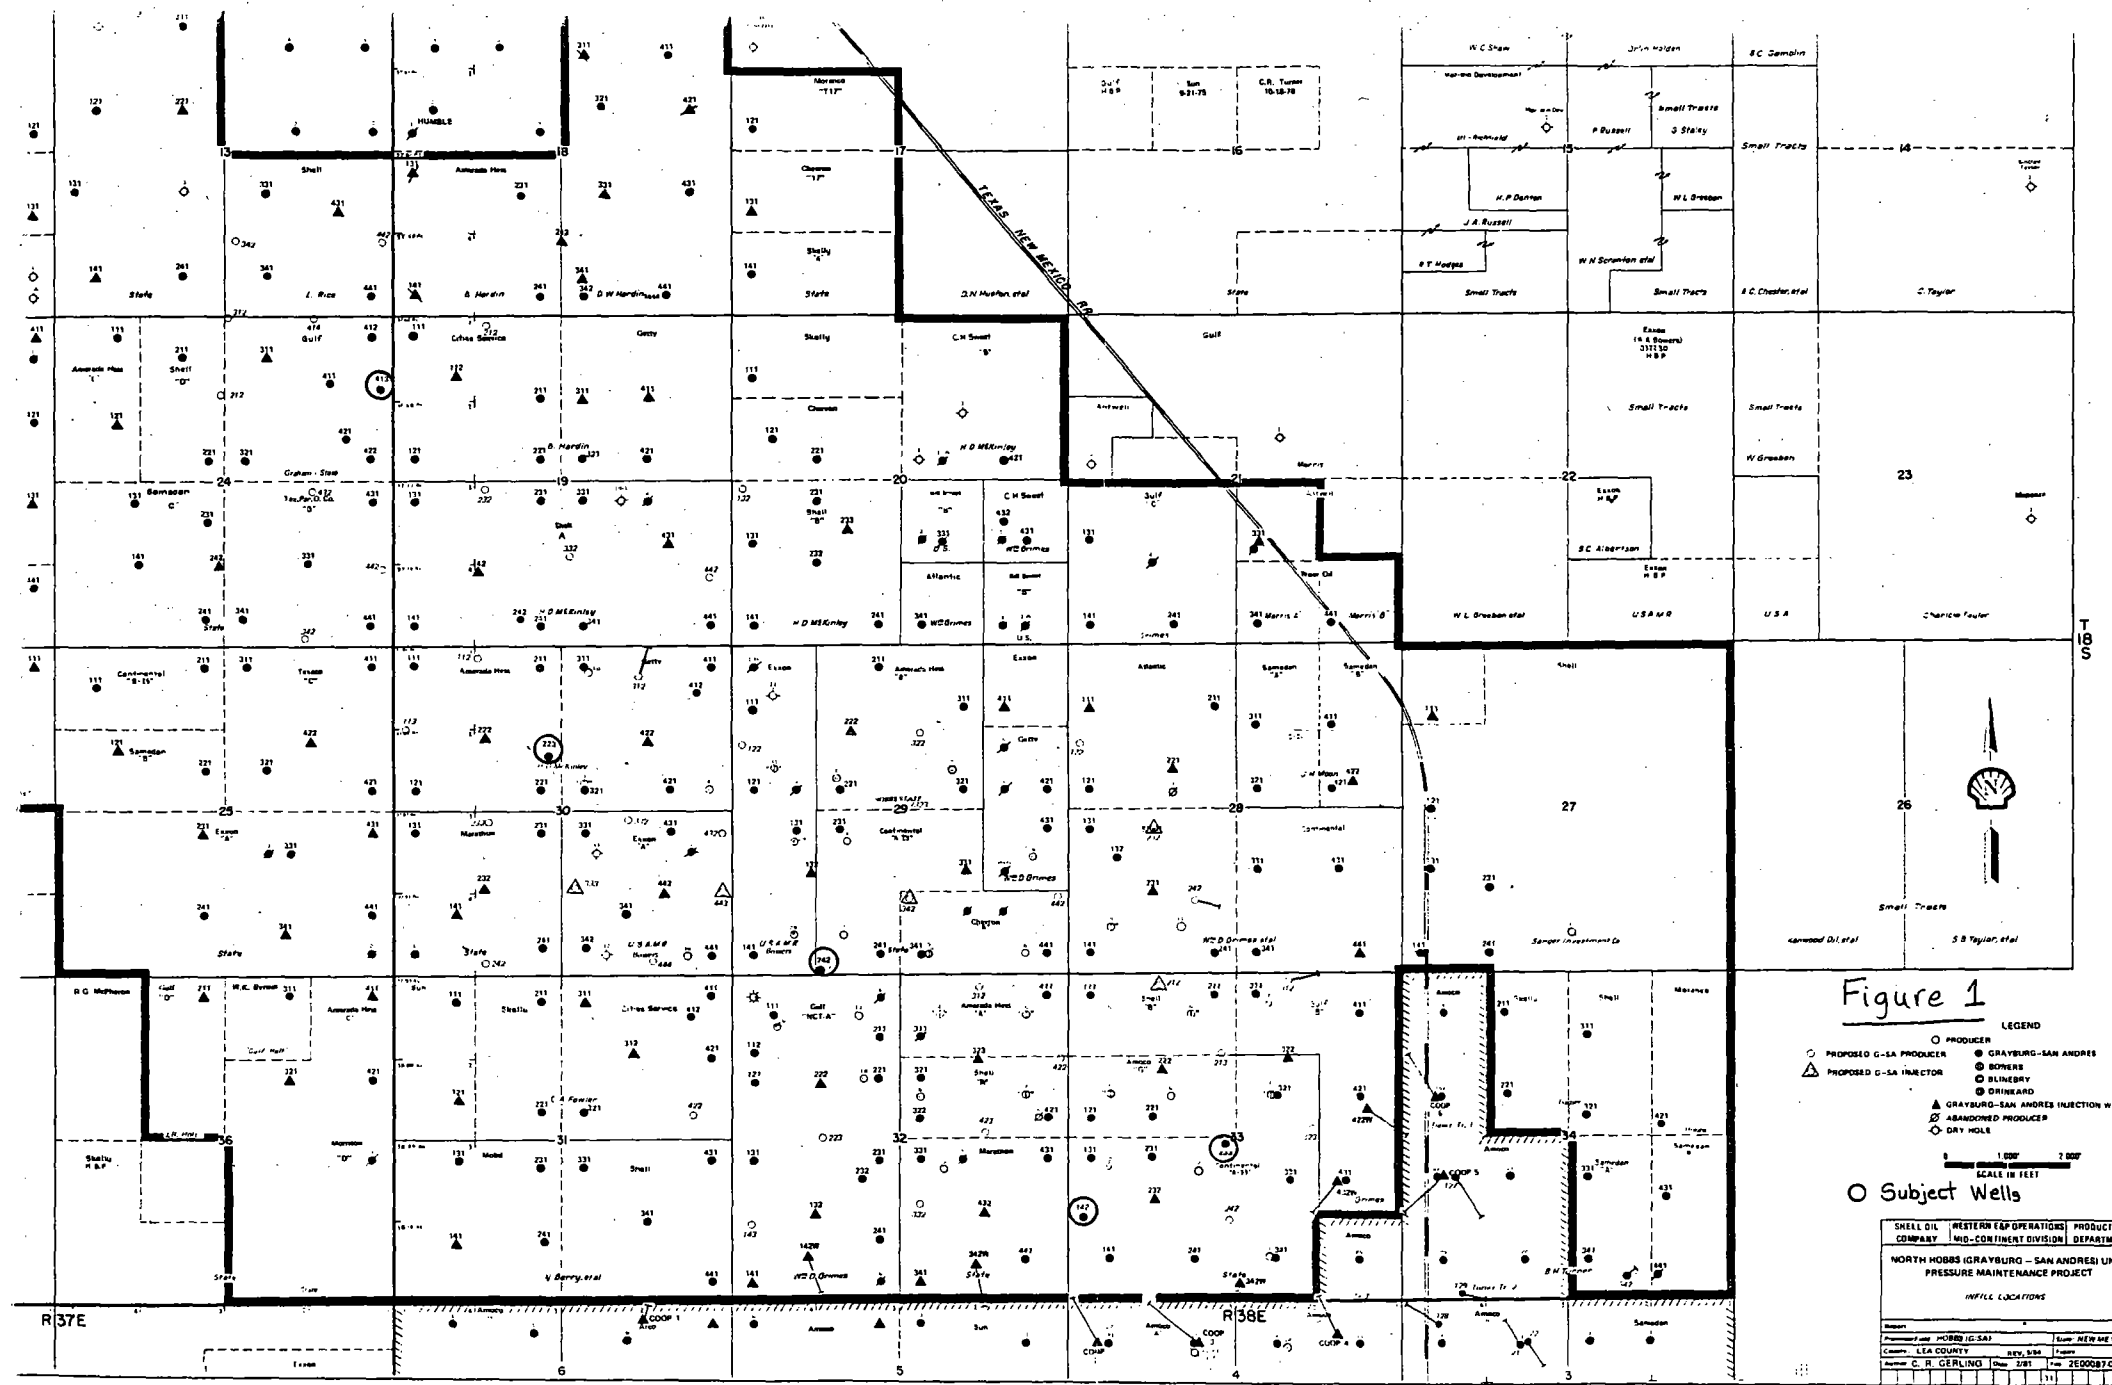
Figure 1

LEGEND
PRODUCER
PROPOSED G-SA PRODUCER
PROPOSED G-SA INJECTOR
GRAYBURG-SAN ANDRES
BOWERS
BLINEBRY
DRINKARD
GRAYBURG-SAN ANDRES INJECTION W
ABANDONED PRODUCER
DRY HOLE

SCALE IN FEET

O Subject Wells

SHELL OIL COMPANY | WESTERN E&P OPERATIONS MID-CONTINENT DIVISION | PRODUCT DEPARTM

NORTH HOBBS (GRAYBURG – SAN ANDRES) UN PRESSURE MAINTENANCE PROJECT

INFILL LOCATIONS

HOBBS (G-SA)
LEA COUNTY
C. R. GERLING

TEXAS NEW MEXICO RR

13 18 17 16 15 14
24 19 20 21 22 23
25 30 29 28 27 26
36 31 32 33 34
6 5 4 3

T 18 S

R37E R38E

Shell Amerada Hess HUMBLE State Gulf Getty Skelly Chevron Cities Service Exxon Texaco Continental Samedan Atlantic Marathon Mobil Amoco Sun Moranco Antweil Morris Small Tracts Small Tracts U.S.A.M.R. State

C.H. Sweet H D McKinley B. Hardin D.W. Hardin L. Rice D.N. Huston, etal W.D. Grimes W.L. Greeson etal C. Taylor Charlcie Taylor S.B. Taylor, etal Sanger Investment Co Kenwood Oil, etal R.G. McPherson E.K. Byrom C.A. Fowler V. Berry, etal B.H. Turner W.C. Shaw Orin Holden E.C. Gamblin H.P. Denton W.L. Greeson J.A. Russell R.T. Hodges W.H. Scranton etal E.C. Chester, etal E.C. Albertson Graham - State

COOP 1 COOP 3 COOP 4 COOP 5